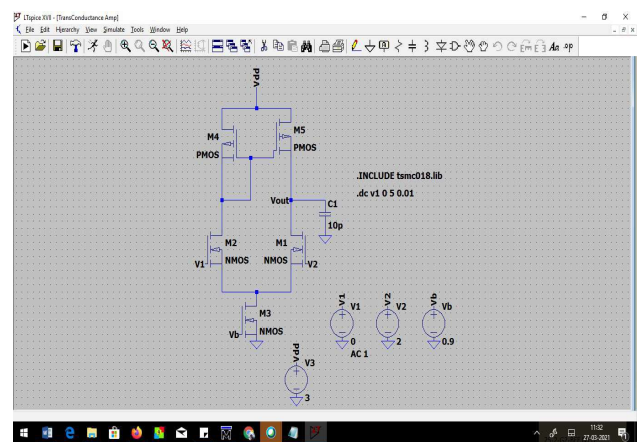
LTspice XVII - [TransConductance Amp]
File Edit Hierarchy View Simulate Tools Window Help

Vdd

M4
PMOS

M5
PMOS

.INCLUDE tsmc018.lib
.dc v1 0 5 0.01

Vout
C1
10p

M2
V1 NMOS

M1
NMOS V2

M3
Vb NMOS

V1
V1
0
AC 1

V2
V2
2

Vb
Vb
0.9

Vdd
V3
3

11:32
27-03-2021